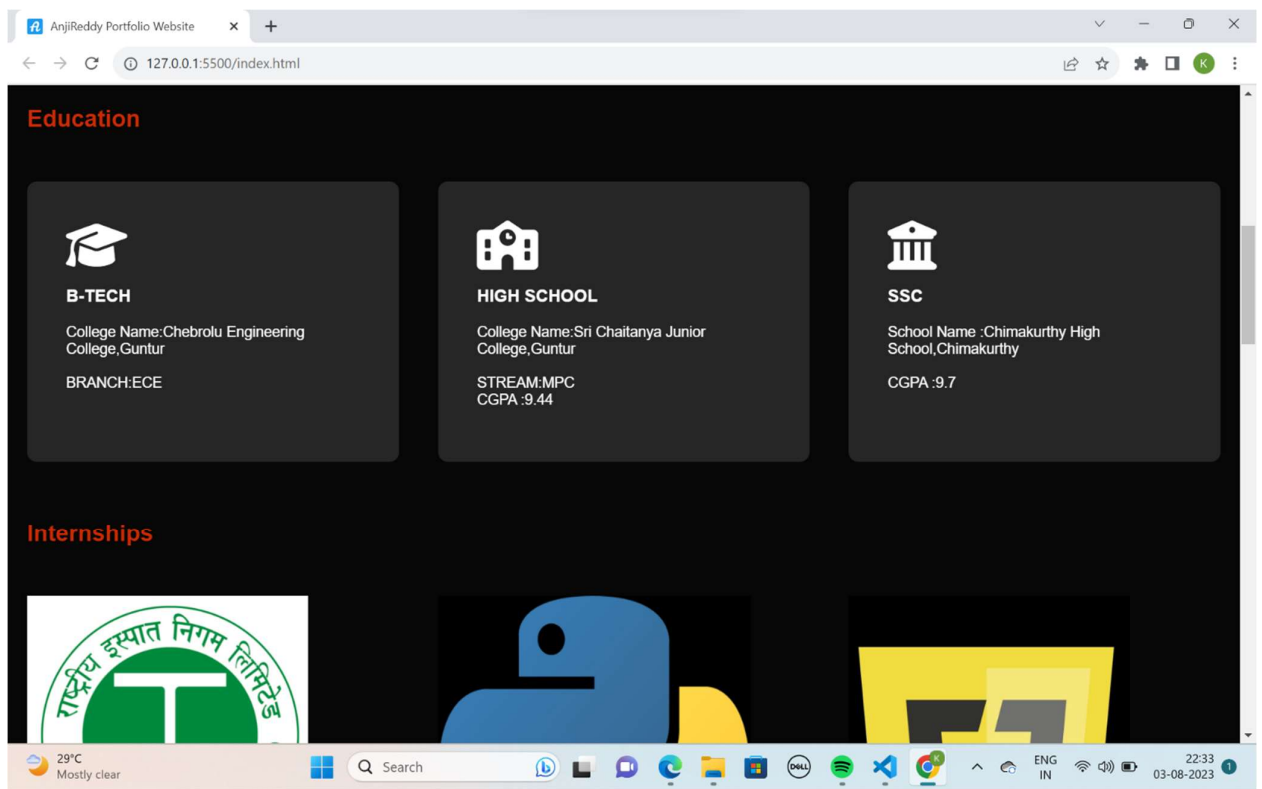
AnjiReddy Portfolio Website

127.0.0.1:5500/index.html

Education

B-TECH

College Name:Chebrolu Engineering College,Guntur

BRANCH:ECE

HIGH SCHOOL

College Name:Sri Chaitanya Junior College,Guntur

STREAM:MPC
CGPA :9.44

SSC

School Name :Chimakurthy High School,Chimakurthy

CGPA :9.7

Internships

राष्ट्रीय इस्पात निगम लिमिटेड

29°C
Mostly clear

Search

ENG
IN

22:33
03-08-2023